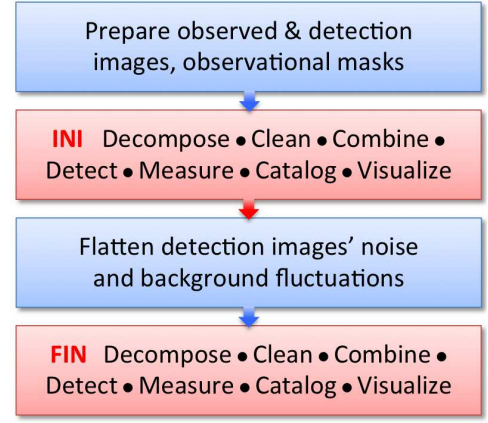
Prepare observed & detection images, observational masks

INI Decompose • Clean • Combine • Detect • Measure • Catalog • Visualize

Flatten detection images' noise and background fluctuations

FIN Decompose • Clean • Combine • Detect • Measure • Catalog • Visualize